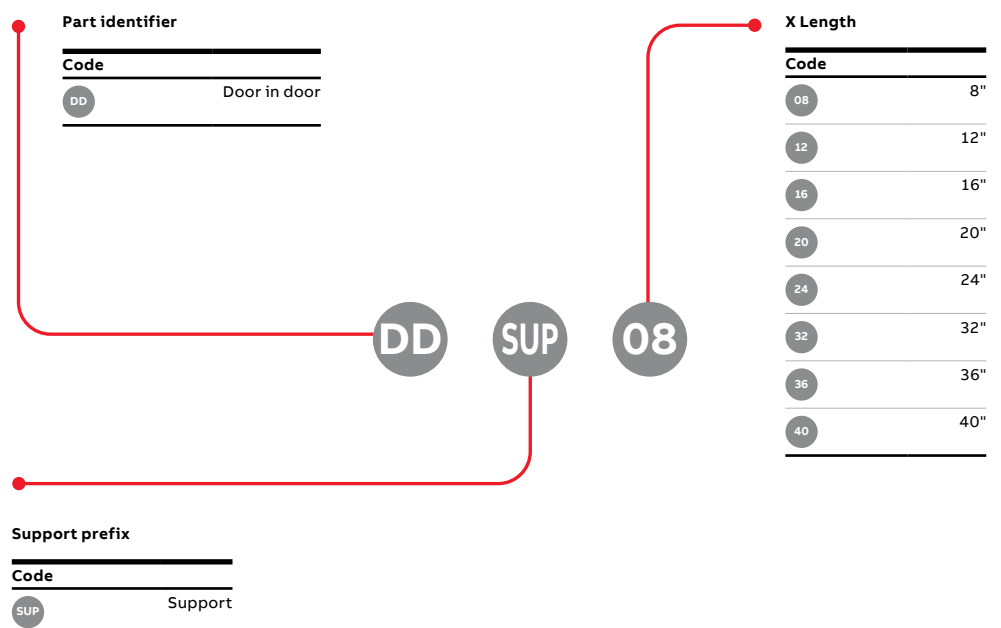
Part identifier

| Code | |
|---|---|
| DD | Door in door |

X Length

| Code | |
|---|---|
| 08 | 8" |
| 12 | 12" |
| 16 | 16" |
| 20 | 20" |
| 24 | 24" |
| 32 | 32" |
| 36 | 36" |
| 40 | 40" |

DD SUP 08

Support prefix

| Code | |
|---|---|
| SUP | Support |